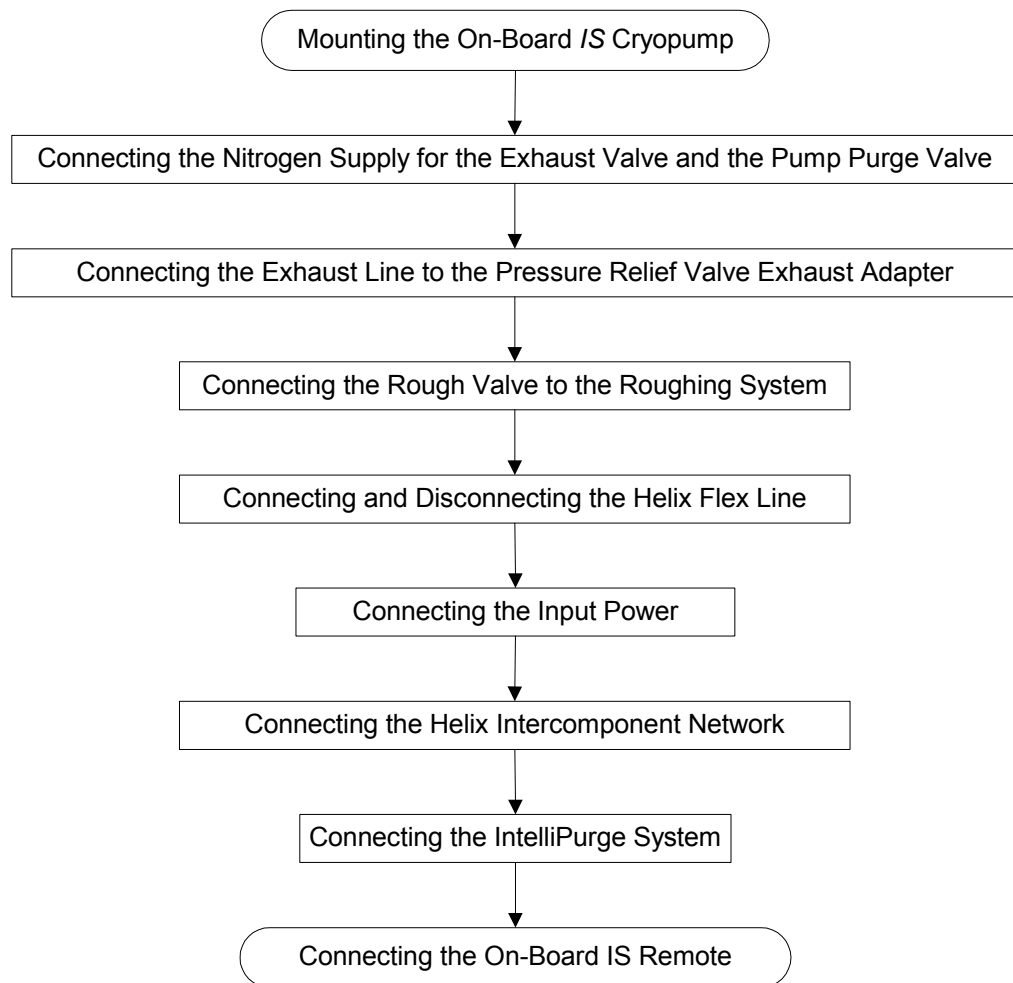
Mounting the On-Board *IS* Cryopump

Connecting the Nitrogen Supply for the Exhaust Valve and the Pump Purge Valve

Connecting the Exhaust Line to the Pressure Relief Valve Exhaust Adapter

Connecting the Rough Valve to the Roughing System

Connecting and Disconnecting the Helix Flex Line

Connecting the Input Power

Connecting the Helix Intercomponent Network

Connecting the IntelliPurge System

Connecting the On-Board IS Remote